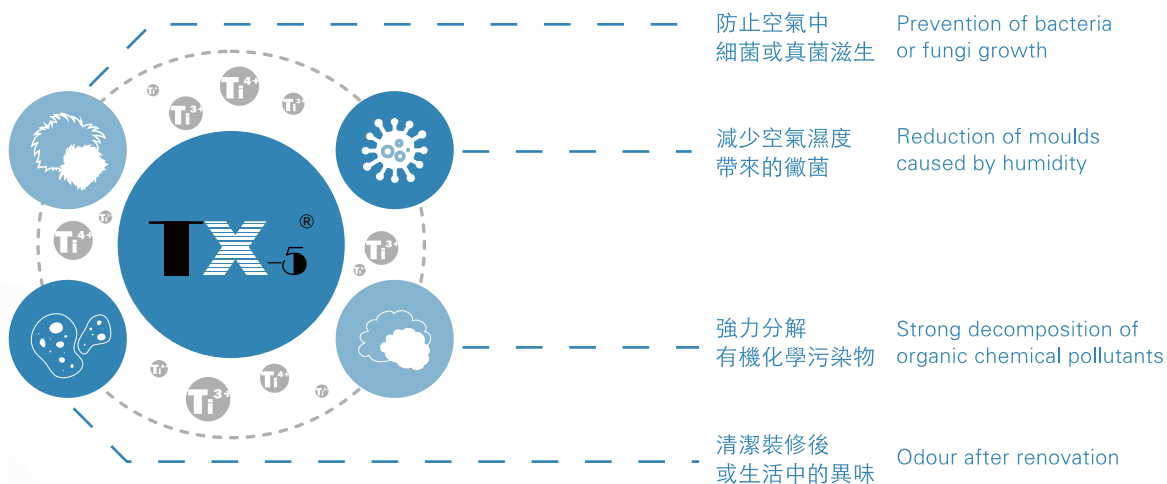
防止空氣中
細菌或真菌滋生

Prevention of bacteria or fungi growth

減少空氣濕度
帶來的黴菌

Reduction of moulds caused by humidity

強力分解
有機化學污染物

Strong decomposition of organic chemical pollutants

清潔裝修後
或生活中的異味

Odour after renovation

TX-5®

$Ti^{4+}$ $Ti^{3+}$ $Ti^{3+}$ $Ti^{4+}$ $Ti^{3+}$ $Ti^{3+}$ $Ti^{4+}$